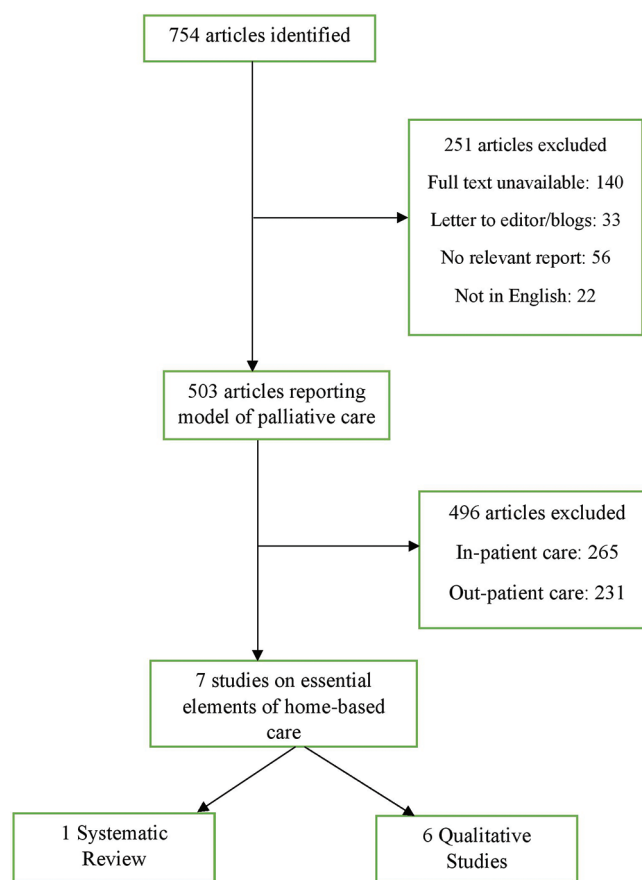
754 articles identified

251 articles excluded
Full text unavailable: 140
Letter to editor/blogs: 33
No relevant report: 56
Not in English: 22

503 articles reporting model of palliative care

496 articles excluded
In-patient care: 265
Out-patient care: 231

7 studies on essential elements of home-based care

1 Systematic Review

6 Qualitative Studies